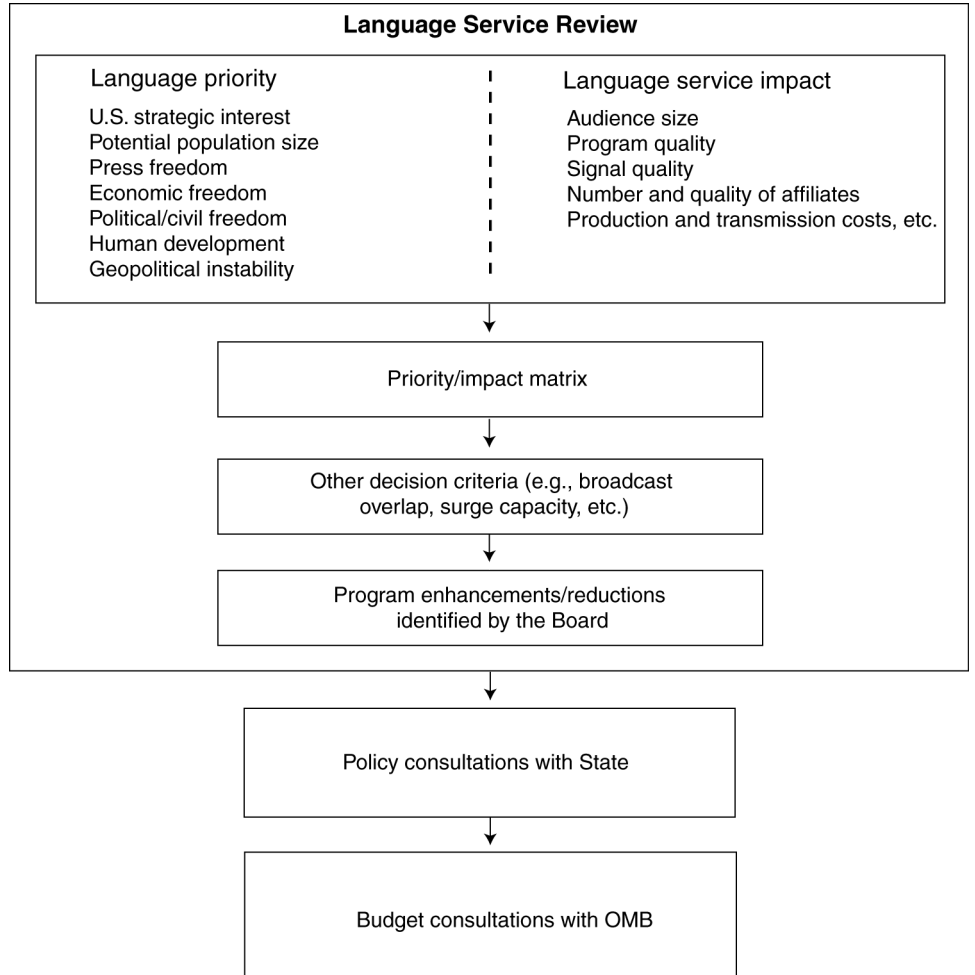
Language Service Review

Language priority

U.S. strategic interest
Potential population size
Press freedom
Economic freedom
Political/civil freedom
Human development
Geopolitical instability

Language service impact

Audience size
Program quality
Signal quality
Number and quality of affiliates
Production and transmission costs, etc.

Priority/impact matrix

Other decision criteria (e.g., broadcast overlap, surge capacity, etc.)

Program enhancements/reductions identified by the Board

Policy consultations with State

Budget consultations with OMB